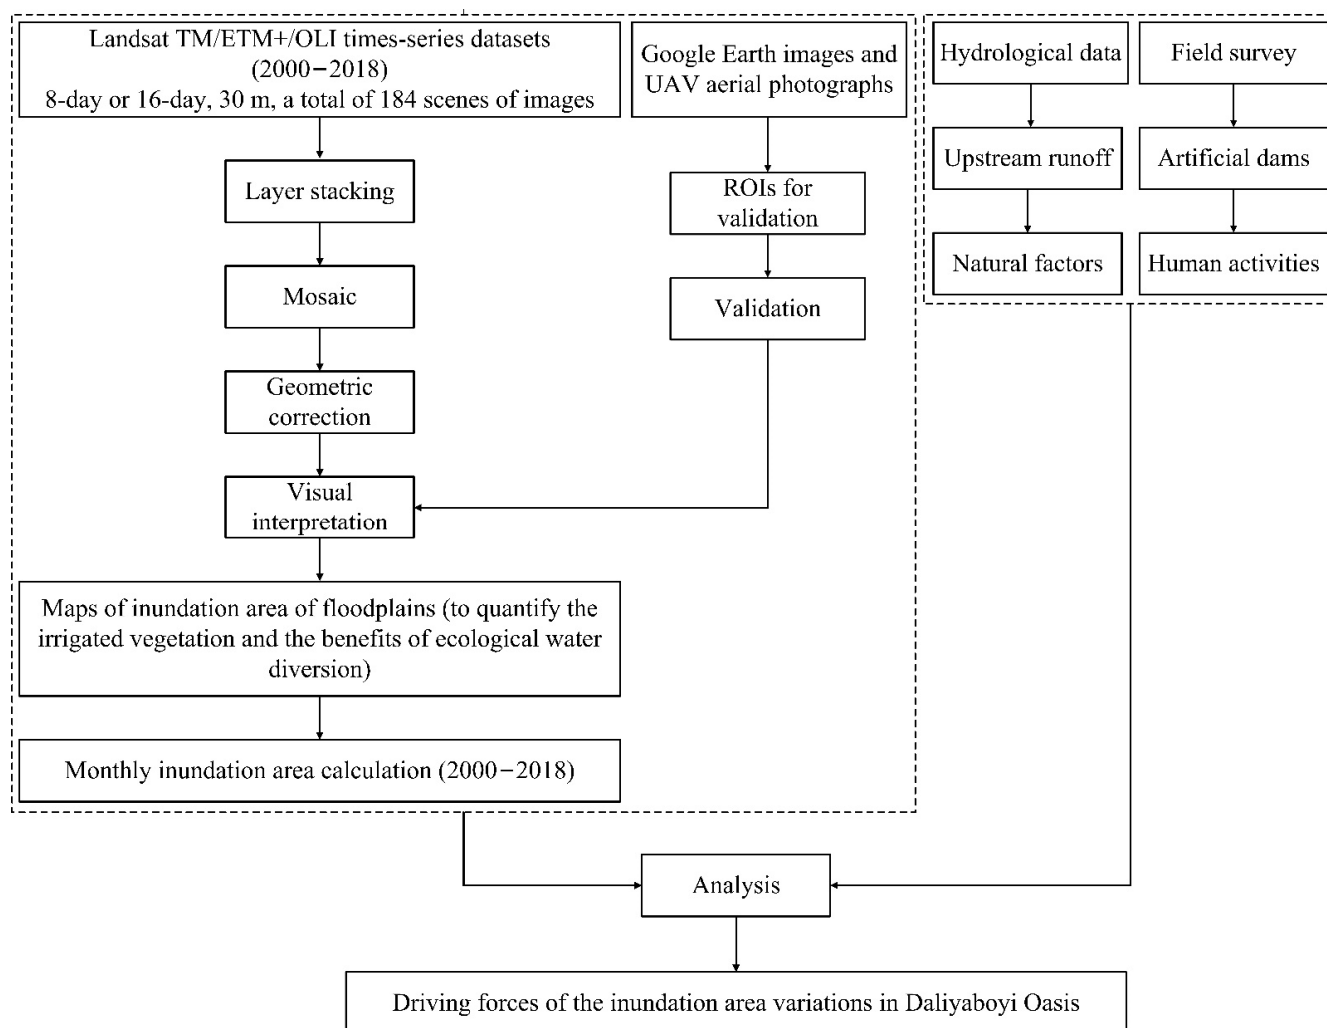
Landsat TM/ETM+/OLI times-series datasets (2000−2018) 8-day or 16-day, 30 m, a total of 184 scenes of images

Layer stacking

Mosaic

Geometric correction

Visual interpretation

Maps of inundation area of floodplains (to quantify the irrigated vegetation and the benefits of ecological water diversion)

Monthly inundation area calculation (2000−2018)

Google Earth images and UAV aerial photographs

ROIs for validation

Validation

Hydrological data

Upstream runoff

Natural factors

Field survey

Artificial dams

Human activities

Analysis

Driving forces of the inundation area variations in Daliyaboyi Oasis